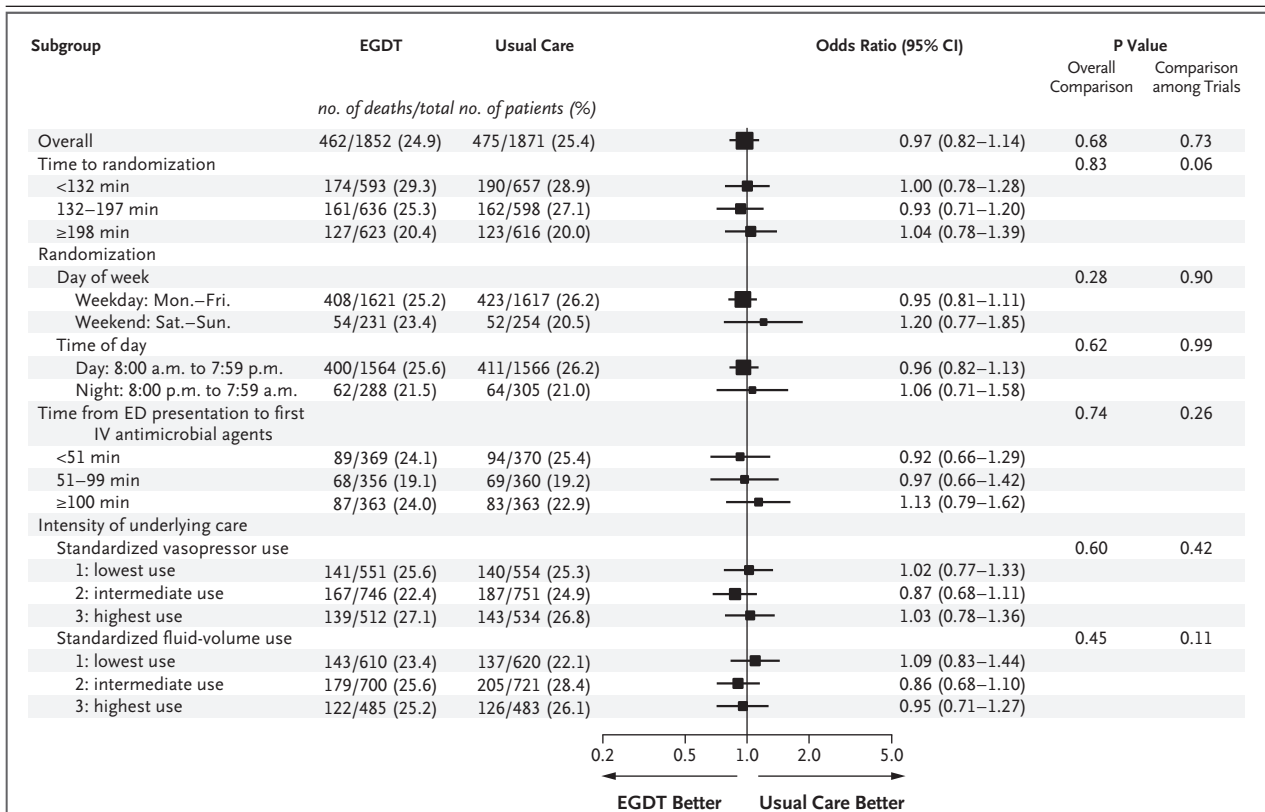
| Subgroup | EGDT | Usual Care | Odds Ratio (95% CI) | P Value Overall Comparison | P Value Comparison among Trials |
|---|---|---|---|---|---|
| | *no. of deaths/total no. of patients (%)* | | | | |
| Overall | 462/1852 (24.9) | 475/1871 (25.4) | 0.97 (0.82–1.14) | 0.68 | 0.73 |
| Time to randomization | | | | 0.83 | 0.06 |
| <132 min | 174/593 (29.3) | 190/657 (28.9) | 1.00 (0.78–1.28) | | |
| 132–197 min | 161/636 (25.3) | 162/598 (27.1) | 0.93 (0.71–1.20) | | |
| ≥198 min | 127/623 (20.4) | 123/616 (20.0) | 1.04 (0.78–1.39) | | |
| Randomization | | | | | |
| Day of week | | | | 0.28 | 0.90 |
| Weekday: Mon.–Fri. | 408/1621 (25.2) | 423/1617 (26.2) | 0.95 (0.81–1.11) | | |
| Weekend: Sat.–Sun. | 54/231 (23.4) | 52/254 (20.5) | 1.20 (0.77–1.85) | | |
| Time of day | | | | 0.62 | 0.99 |
| Day: 8:00 a.m. to 7:59 p.m. | 400/1564 (25.6) | 411/1566 (26.2) | 0.96 (0.82–1.13) | | |
| Night: 8:00 p.m. to 7:59 a.m. | 62/288 (21.5) | 64/305 (21.0) | 1.06 (0.71–1.58) | | |
| Time from ED presentation to first IV antimicrobial agents | | | | 0.74 | 0.26 |
| <51 min | 89/369 (24.1) | 94/370 (25.4) | 0.92 (0.66–1.29) | | |
| 51–99 min | 68/356 (19.1) | 69/360 (19.2) | 0.97 (0.66–1.42) | | |
| ≥100 min | 87/363 (24.0) | 83/363 (22.9) | 1.13 (0.79–1.62) | | |
| Intensity of underlying care | | | | | |
| Standardized vasopressor use | | | | 0.60 | 0.42 |
| 1: lowest use | 141/551 (25.6) | 140/554 (25.3) | 1.02 (0.77–1.33) | | |
| 2: intermediate use | 167/746 (22.4) | 187/751 (24.9) | 0.87 (0.68–1.11) | | |
| 3: highest use | 139/512 (27.1) | 143/534 (26.8) | 1.03 (0.78–1.36) | | |
| Standardized fluid-volume use | | | | 0.45 | 0.11 |
| 1: lowest use | 143/610 (23.4) | 137/620 (22.1) | 1.09 (0.83–1.44) | | |
| 2: intermediate use | 179/700 (25.6) | 205/721 (28.4) | 0.86 (0.68–1.10) | | |
| 3: highest use | 122/485 (25.2) | 126/483 (26.1) | 0.95 (0.71–1.27) | | |

0.2 0.5 1.0 2.0 5.0

EGDT Better Usual Care Better